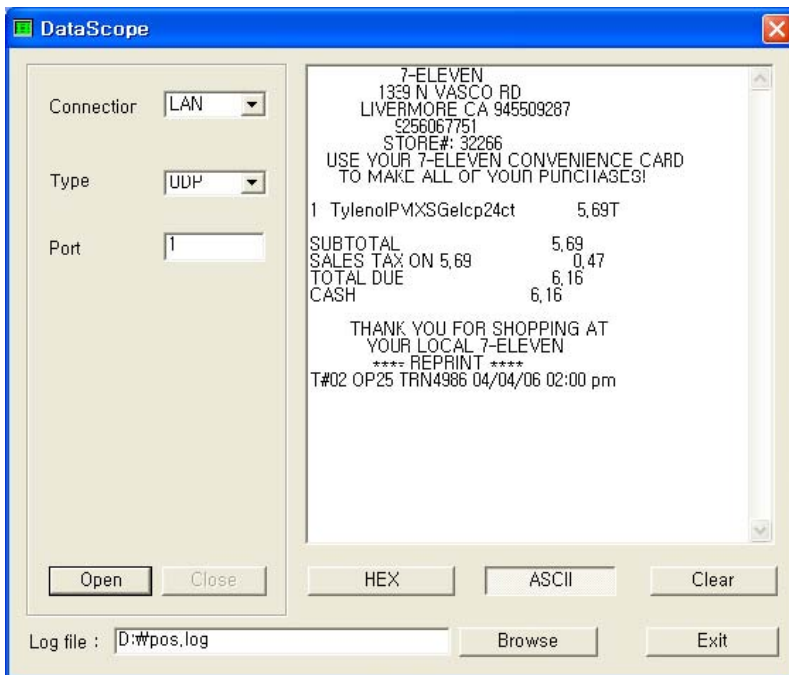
DataScope

Connection LAN

Type UDP

Port 1

7-ELEVEN
1339 N VASCO RD
LIVERMORE CA 945509287
5256067751
STORE#: 32266
USE YOUR 7-ELEVEN CONVENIENCE CARD
TO MAKE ALL OF YOUR PURCHASES!

1 TylenolPMXSGelcp24ct 5,69T

SUBTOTAL 5,69
SALES TAX ON 5,69 0,47
TOTAL DUE 6,16
CASH 6,16

THANK YOU FOR SHOPPING AT
YOUR LOCAL 7-ELEVEN
**** REPRINT ****
T#02 OP25 TRN4986 04/04/06 02:00 pm

Open Close HEX ASCII Clear

Log file : D:₩pos.log Browse Exit